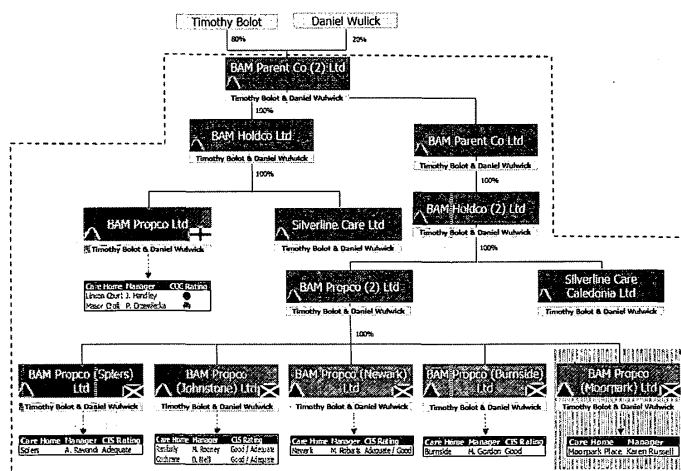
Timothy Bolot
Daniel Wulick
80%
20%

BAM Parent Co (2) Ltd
Timothy Bolot & Daniel Wulwick
100%

BAM Holdco Ltd
Timothy Bolot & Daniel Wulwick
100%

BAM Parent Co Ltd
Timothy Bolot & Daniel Wulwick
100%

BAM Propco Ltd
Timothy Bolot & Daniel Wulwick

| Care Home | Manager | CQC Rating |
|---|---|---|
| Lincoln Court | J. Handley | |
| Manor Croft | P. Drewiecka | |

Silverline Care Ltd
Timothy Bolot & Daniel Wulwick

BAM Holdco (2) Ltd
Timothy Bolot & Daniel Wulwick
100%

BAM Propco (2) Ltd
Timothy Bolot & Daniel Wulwick
100%

Silverline Care Caledonia Ltd
Timothy Bolot & Daniel Wulwick

BAM Propco (Spiers) Ltd
Timothy Bolot & Daniel Wulwick

| Care Home | Manager | CIS Rating |
|---|---|---|
| Spiers | A. Rawandi | Adequate |

BAM Propco (Johnstone) Ltd
Timothy Bolot & Daniel Wulwick

| Care Home | Manager | CIS Rating |
|---|---|---|
| Renfrewly | M. Rooney | Good / Adequate |
| Cochrane | D. Bell | Good / Adequate |

BAM Propco (Newark) Ltd
Timothy Bolot & Daniel Wulwick

| Care Home | Manager | CIS Rating |
|---|---|---|
| Newark | M. Roberts | Adequate / Good |

BAM Propco (Burnside) Ltd
Timothy Bolot & Daniel Wulwick

| Care Home | Manager | CIS Rating |
|---|---|---|
| Burnside | M. Gordon | Good |

BAM Propco (Moorpark) Ltd
Timothy Bolot & Daniel Wulwick

| Care Home | Manager |
|---|---|
| Moorpark Place | Karen Russell |